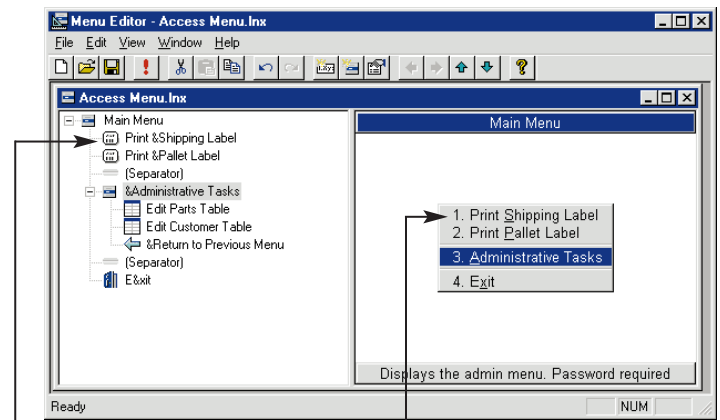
Menu Editor - Access Menu.lnx

File Edit View Window Help

Access Menu.lnx

Main Menu
Print &Shipping Label
Print &Pallet Label
(Separator)
&Administrative Tasks
Edit Parts Table
Edit Customer Table
&Return to Previous Menu
(Separator)
E&xit

Main Menu

1. Print Shipping Label
2. Print Pallet Label
3. Administrative Tasks
4. Exit

Displays the admin menu. Password required

Ready

NUM